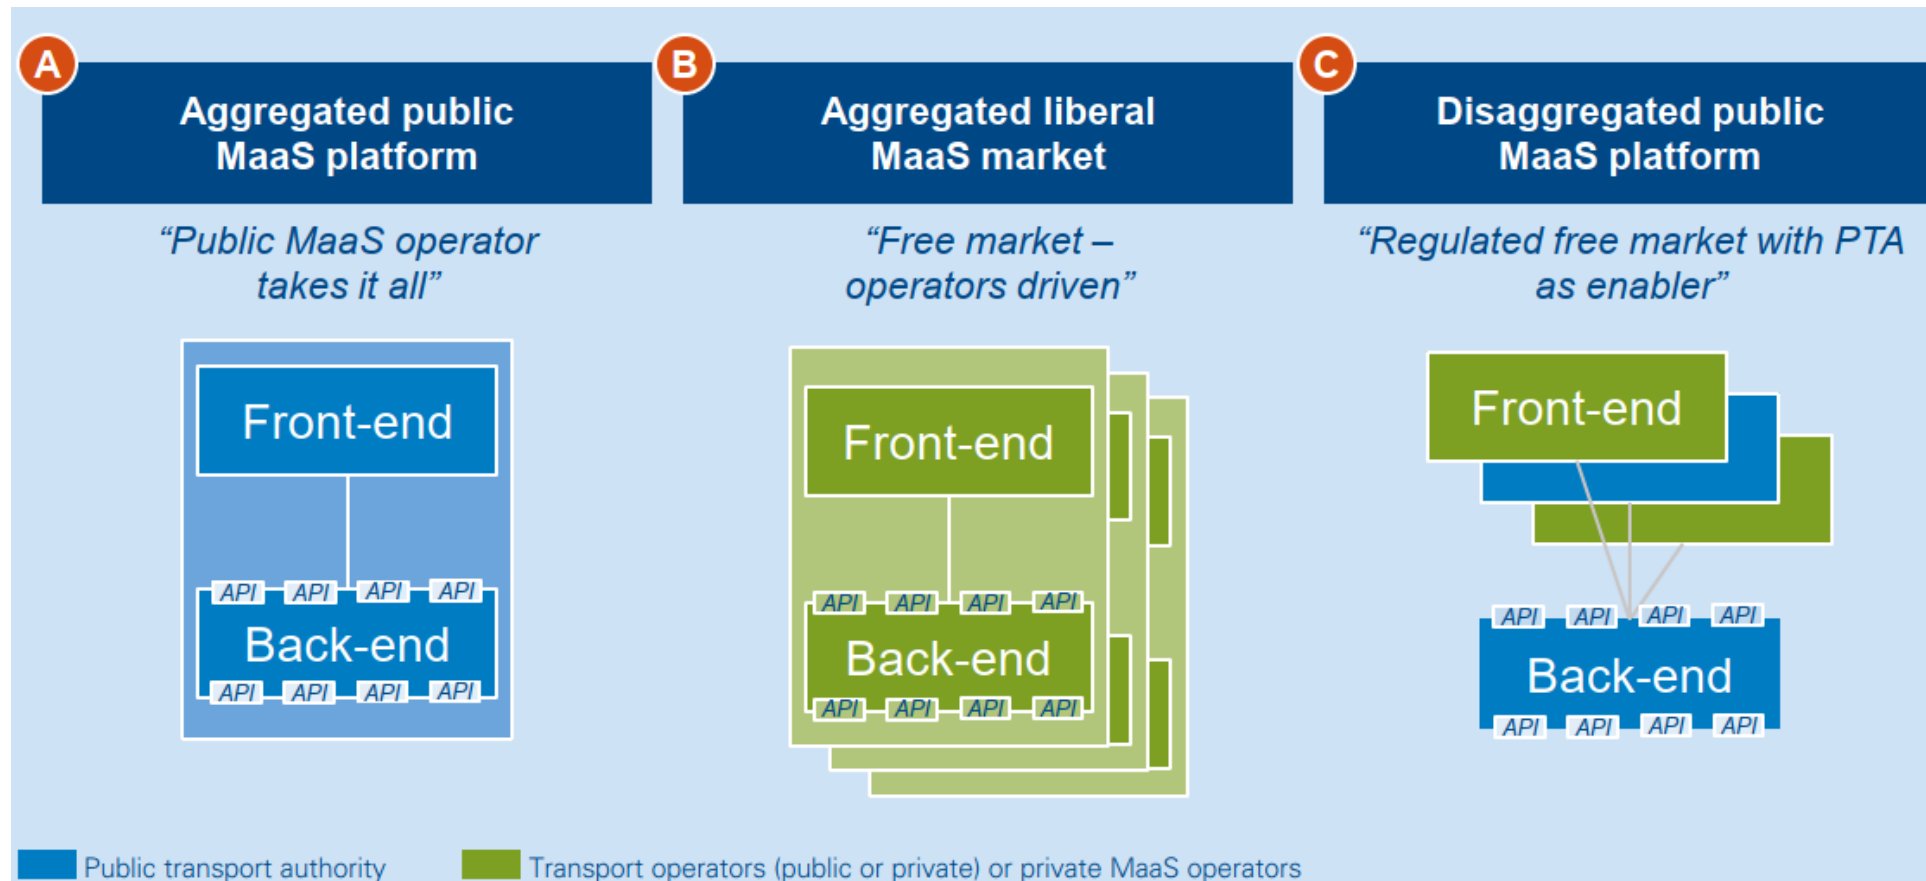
A

Aggregated public MaaS platform

“Public MaaS operator takes it all”

Front-end

API API API API

Back-end

API API API API

B

Aggregated liberal MaaS market

“Free market – operators driven”

Front-end

API API API API

Back-end

API API API API

C

Disaggregated public MaaS platform

“Regulated free market with PTA as enabler”

Front-end

API API API API

Back-end

API API API API

Public transport authority

Transport operators (public or private) or private MaaS operators